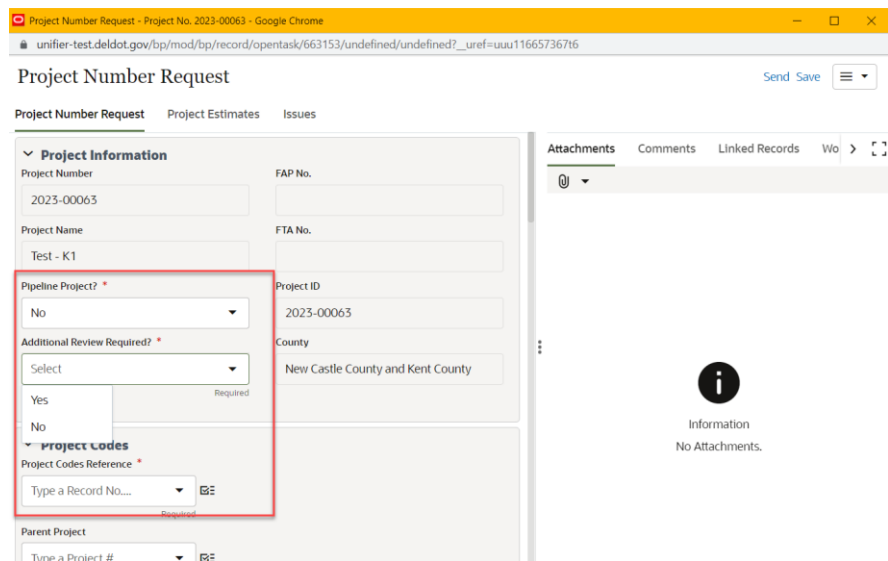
Project Number Request - Project No. 2023-00063 - Google Chrome

unifier-test.deldot.gov/bp/mod/bp/record/opentask/663153/undefined/undefined?_uref=uuu116657367t6

Project Number Request

Send Save

Project Number Request Project Estimates Issues

Project Information

Project Number
2023-00063

FAP No.

Project Name
Test - K1

FTA No.

Pipeline Project? *
No

Project ID
2023-00063

Additional Review Required? *
Select
Required

County
New Castle County and Kent County

Yes
No

Project Codes

Project Codes Reference *
Type a Record No....
Required

Parent Project
Type a Project #

Attachments Comments Linked Records Wo

Information
No Attachments.